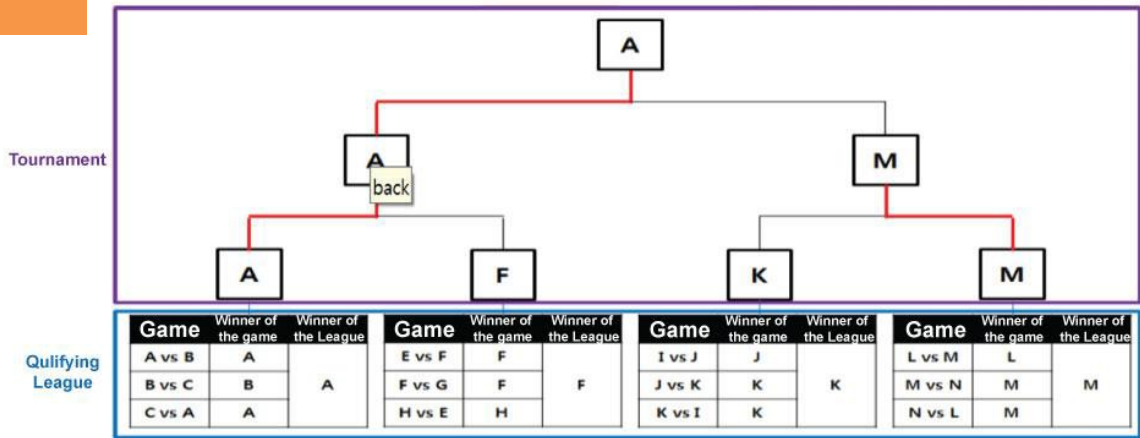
Tournament

A

A

back

M

A

F

K

M

Qulifying League

| Game | Winner of the game | Winner of the League |
|---|---|---|
| A vs B | A | A |
| B vs C | B | |
| C vs A | A | |

| Game | Winner of the game | Winner of the League |
|---|---|---|
| E vs F | F | F |
| F vs G | F | |
| H vs E | H | |

| Game | Winner of the game | Winner of the League |
|---|---|---|
| I vs J | J | K |
| J vs K | K | |
| K vs I | K | |

| Game | Winner of the game | Winner of the League |
|---|---|---|
| L vs M | L | M |
| M vs N | M | |
| N vs L | M | |